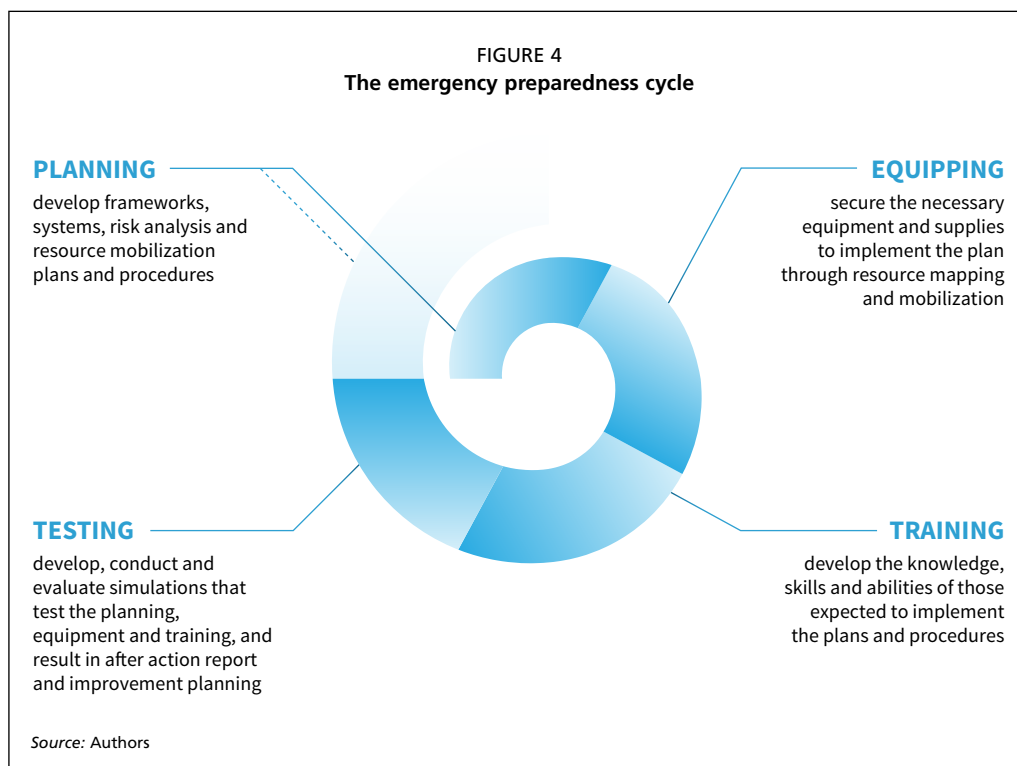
FIGURE 4
**The emergency preparedness cycle**

PLANNING
develop frameworks, systems, risk analysis and resource mobilization plans and procedures

EQUIPPING
secure the necessary equipment and supplies to implement the plan through resource mapping and mobilization

TESTING
develop, conduct and evaluate simulations that test the planning, equipment and training, and result in after action report and improvement planning

TRAINING
develop the knowledge, skills and abilities of those expected to implement the plans and procedures

*Source:* Authors